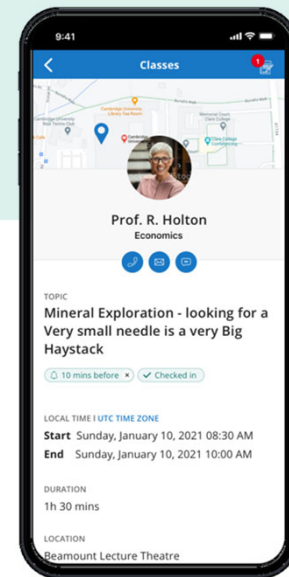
9:41

Classes

1

Cambridge University Library Tea Room

Cambridge University New Hall Club

Memorial Court Clare College

Clare College Cambridge

Prof. R. Holton

Economics

TOPIC

Mineral Exploration - looking for a Very small needle is a very Big Haystack

10 mins before ×

Checked in

LOCAL TIME | UTC TIME ZONE

Start Sunday, January 10, 2021 08:30 AM

End Sunday, January 10, 2021 10:00 AM

DURATION

1h 30 mins

LOCATION

Beamount Lecture Theatre